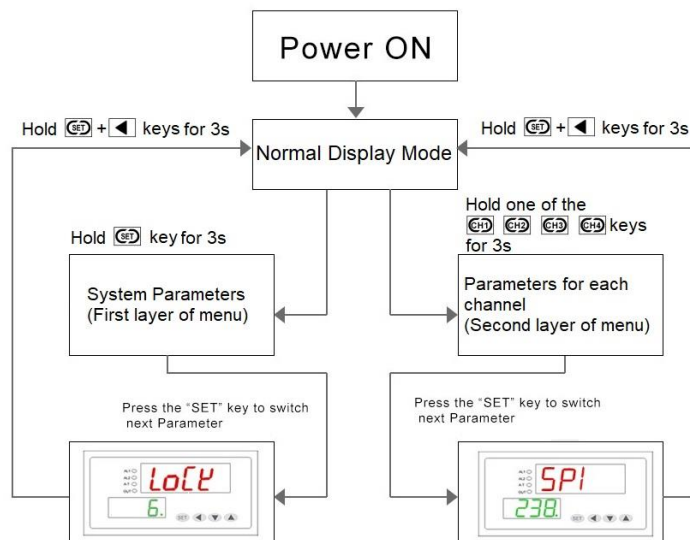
Power ON

Hold SET + ◀ keys for 3s

Normal Display Mode

Hold SET + ◀ keys for 3s

Hold SET key for 3s

Hold one of the CH1 CH2 CH3 CH4 keys for 3s

System Parameters (First layer of menu)

Parameters for each channel (Second layer of menu)

Press the "SET" key to switch next Parameter

Press the "SET" key to switch next Parameter

LoCK

6.

SET ◀ ▼ ▲

SP1

238.

SET ◀ ▼ ▲